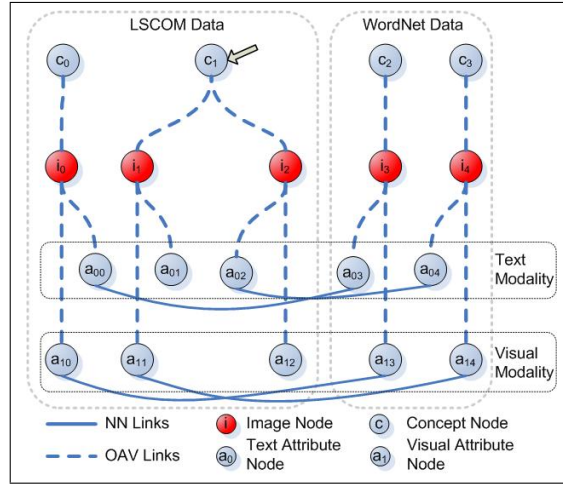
LSCOM Data

WordNet Data

$c_0$

$c_1$

$c_2$

$c_3$

$i_0$

$i_1$

$i_2$

$i_3$

$i_4$

$a_{00}$

$a_{01}$

$a_{02}$

$a_{03}$

$a_{04}$

Text Modality

$a_{10}$

$a_{11}$

$a_{12}$

$a_{13}$

$a_{14}$

Visual Modality

NN Links

OAV Links

i Image Node

$a_0$ Text Attribute Node

c Concept Node

$a_1$ Visual Attribute Node